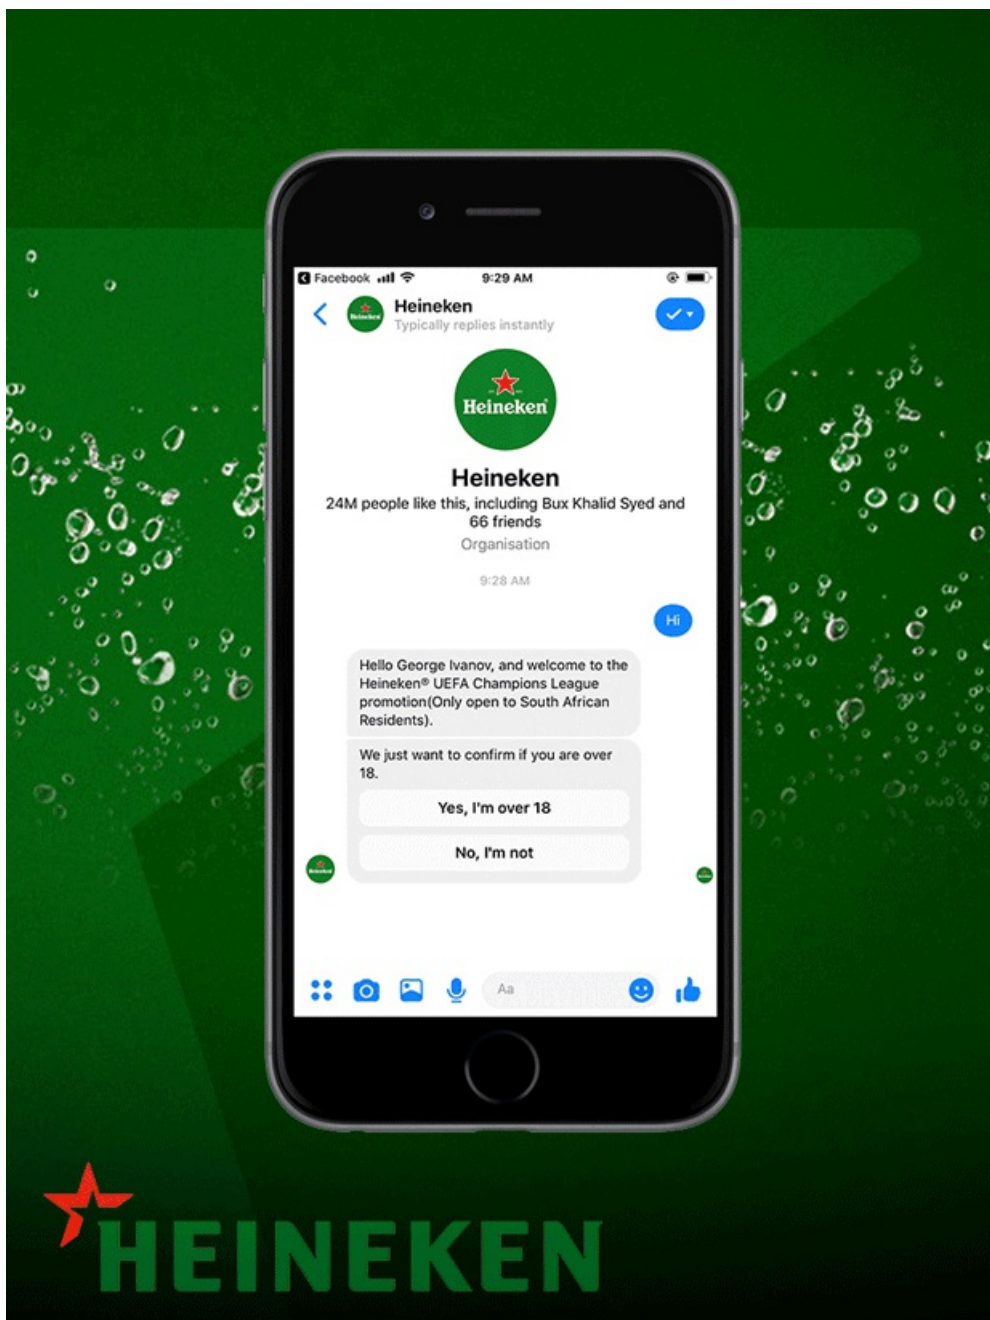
Facebook 9:29 AM

Heineken
Typically replies instantly

Heineken

Heineken
24M people like this, including Bux Khalid Syed and 66 friends
Organisation

9:28 AM

Hi

Hello George Ivanov, and welcome to the Heineken® UEFA Champions League promotion(Only open to South African Residents).

We just want to confirm if you are over 18.

Yes, I'm over 18

No, I'm not

Aa

HEINEKEN